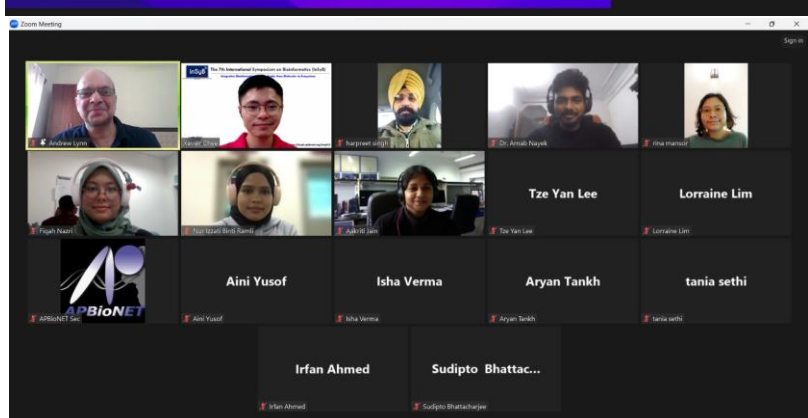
Zoom Meeting

Sign in

Andrew Lynn

InSyB
The 7th International Symposium on Bioinformatics (InSyB)
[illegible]

Xavier Chee

harpreet singh

Dr. Arnab Nayek

rina mansor

Fiqah Nazri

Nur Izzati Binti Ramli

Aakriti Jain

Tze Yan Lee

Tze Yan Lee

Lorraine Lim

Lorraine Lim

APBioNET

APBioNET Sec

Aini Yusof

Aini Yusof

Isha Verma

Isha Verma

Aryan Tankh

Aryan Tankh

tania sethi

tania sethi

Irfan Ahmed

Irfan Ahmed

Sudipto Bhattac...

Sudipto Bhattacharjee